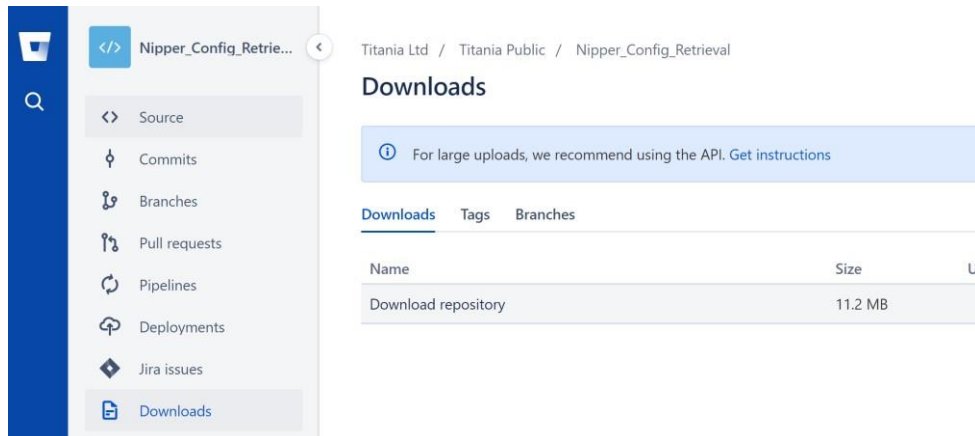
Nipper_Config_Retrie...

Source
Commits
Branches
Pull requests
Pipelines
Deployments
Jira issues
Downloads

Titania Ltd / Titania Public / Nipper_Config_Retrieval

Downloads

For large uploads, we recommend using the API. Get instructions

Downloads Tags Branches

| Name | Size | U |
|---|---|---|
| Download repository | 11.2 MB | |